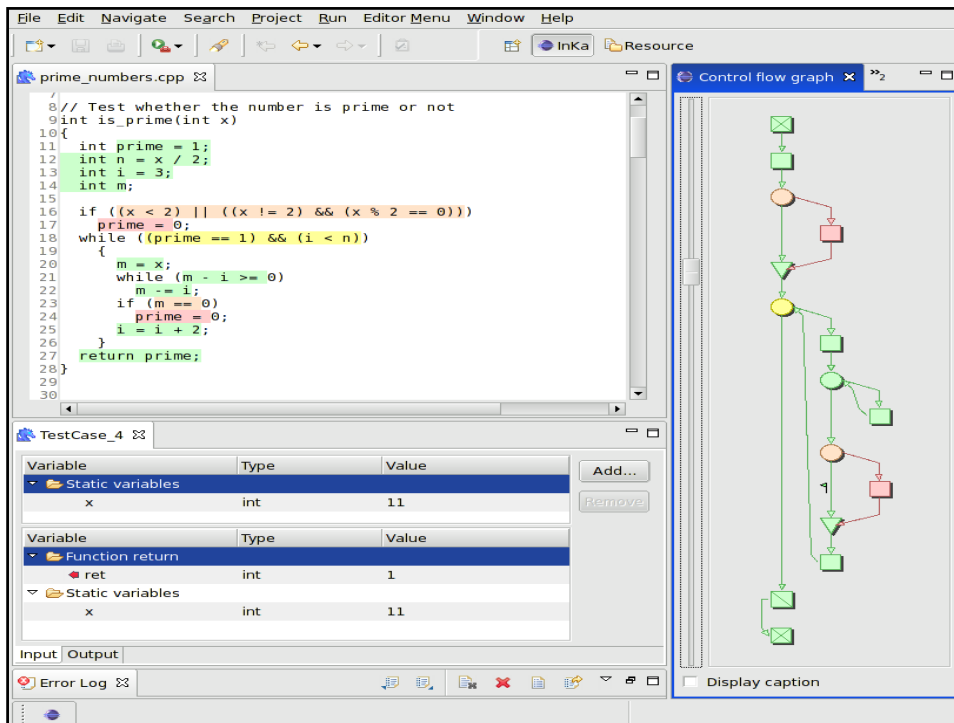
File Edit Navigate Search Project Run Editor Menu Window Help

InKa Resource

prime_numbers.cpp

7
8 // Test whether the number is prime or not
9 int is_prime(int x)
10 {
11   int prime = 1;
12   int n = x / 2;
13   int i = 3;
14   int m;
15
16   if ((x < 2) || ((x != 2) && (x % 2 == 0)))
17     prime = 0;
18   while ((prime == 1) && (i < n))
19     {
20       m = x;
21       while (m - i >= 0)
22         m -= i;
23       if (m == 0)
24         prime = 0;
25       i = i + 2;
26     }
27   return prime;
28 }
29
30

Control flow graph

TestCase_4

| Variable | Type | Value |
|---|---|---|
| Static variables | | |
| x | int | 11 |

Add...

Remove

| Variable | Type | Value |
|---|---|---|
| Function return | | |
| ret | int | 1 |
| Static variables | | |
| x | int | 11 |

Input Output

Display caption

Error Log